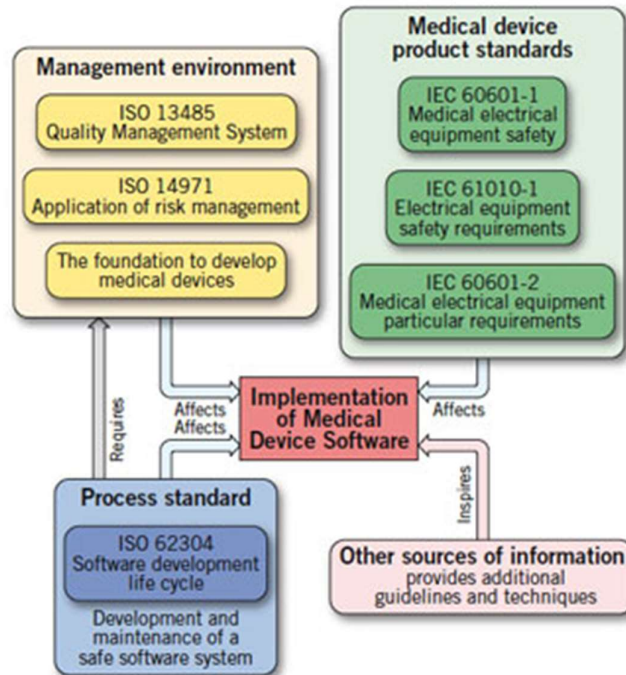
Management environment

ISO 13485
Quality Management System

ISO 14971
Application of risk management

The foundation to develop medical devices

Medical device product standards

IEC 60601-1
Medical electrical equipment safety

IEC 61010-1
Electrical equipment safety requirements

IEC 60601-2
Medical electrical equipment particular requirements

Requires

Affects
Affects

Implementation of Medical Device Software

Affects

Inspires

Process standard

ISO 62304
Software development life cycle

Development and maintenance of a safe software system

Other sources of information
provides additional guidelines and techniques